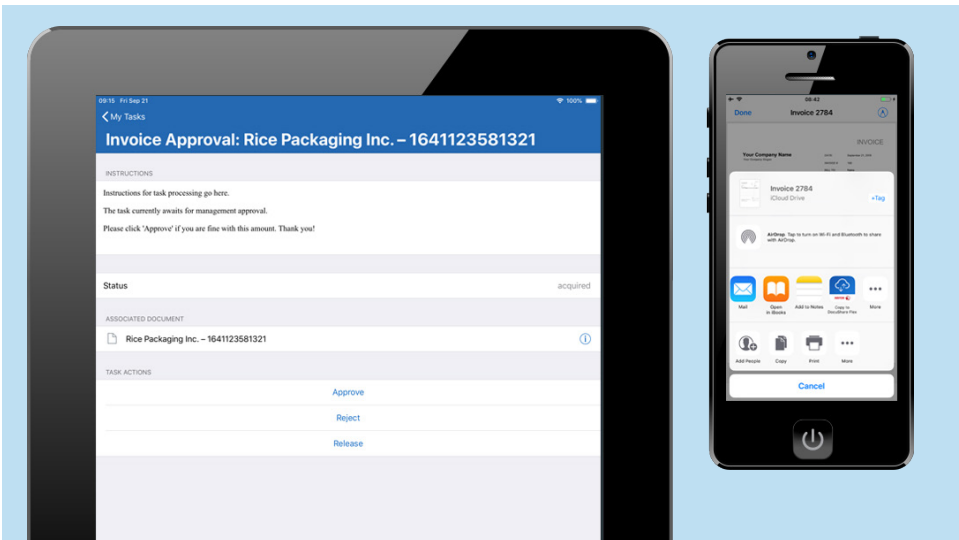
09:15 Fri Sep 21

100%

My Tasks

Invoice Approval: Rice Packaging Inc. – 1641123581321

INSTRUCTIONS

Instructions for task processing go here.

The task currently awaits for management approval.

Please click 'Approve' if you are fine with this amount. Thank you!

Status acquired

ASSOCIATED DOCUMENT

Rice Packaging Inc. – 1641123581321

TASK ACTIONS

Approve

Reject

Release

06:42

Done Invoice 2784

INVOICE

Your Company Name

Invoice 2784
iCloud Drive

+Tag

AirDrop. Tap to turn on Wi-Fi and Bluetooth to share with AirDrop.

Mail

Open in iBooks

Add to Notes

Copy to DocuShare Flex

More

Add People

Copy

Print

More

Cancel